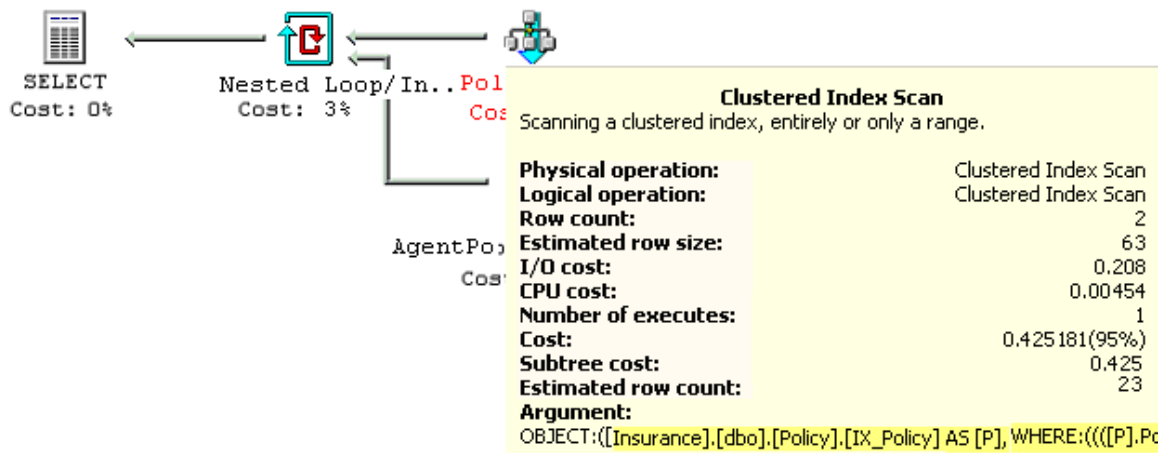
SELECT
Cost: 0%

Nested Loop/In..Pol
Cost: 3%
Cos

AgentPo
Cos

Clustered Index Scan
Scanning a clustered index, entirely or only a range.

| | |
|---|---|
| Physical operation: | Clustered Index Scan |
| Logical operation: | Clustered Index Scan |
| Row count: | 2 |
| Estimated row size: | 63 |
| I/O cost: | 0.208 |
| CPU cost: | 0.00454 |
| Number of executes: | 1 |
| Cost: | 0.425181(95%) |
| Subtree cost: | 0.425 |
| Estimated row count: | 23 |

Argument:
OBJECT:([Insurance].[dbo].[Policy].[IX_Policy] AS [P], WHERE:((([P].Po